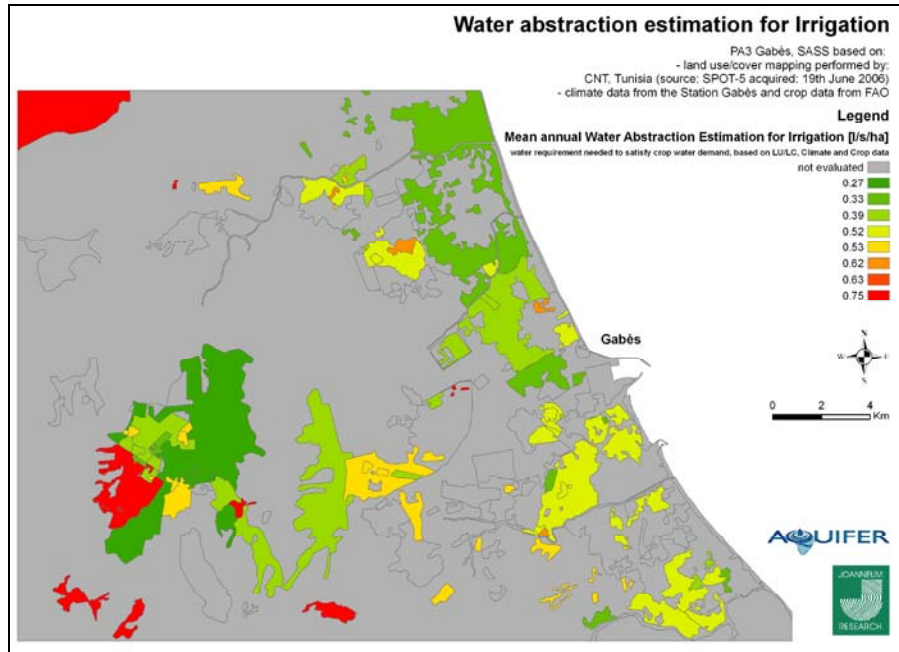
Water abstraction estimation for Irrigation

PA3 Gabès, SASS based on:
- land use/cover mapping performed by:
CNT, Tunisia (source: SPOT-5 acquired: 19th June 2006)
- climate data from the Station Gabès and crop data from FAO

Legend

Mean annual Water Abstraction Estimation for Irrigation [l/s/ha]
water requirement needed to satisfy crop water demand, based on LU/LC, Climate and Crop data

not evaluated
0.27
0.33
0.39
0.52
0.53
0.62
0.63
0.75

Gabès

N
W E
S

0 2 4 Km

AQUIFER

JOANNEUM RESEARCH